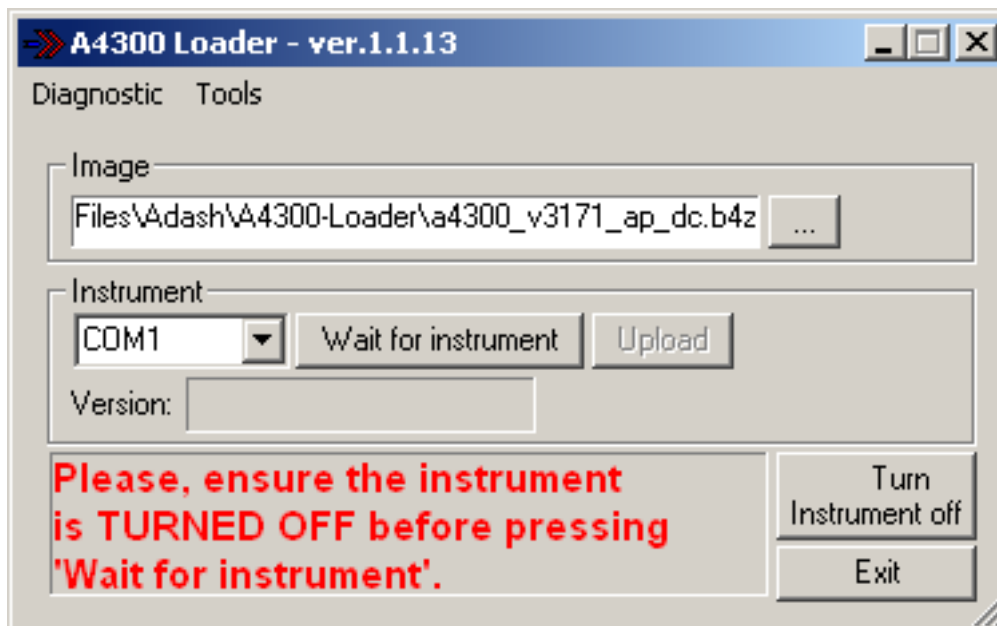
A4300 Loader - ver.1.1.13

Diagnostic Tools

Image

Files\Adash\A4300-Loader\a4300_v3171_ap_dc.b4z ...

Instrument

COM1 Wait for instrument Upload

Version:

Please, ensure the instrument is TURNED OFF before pressing 'Wait for instrument'.

Turn Instrument off

Exit